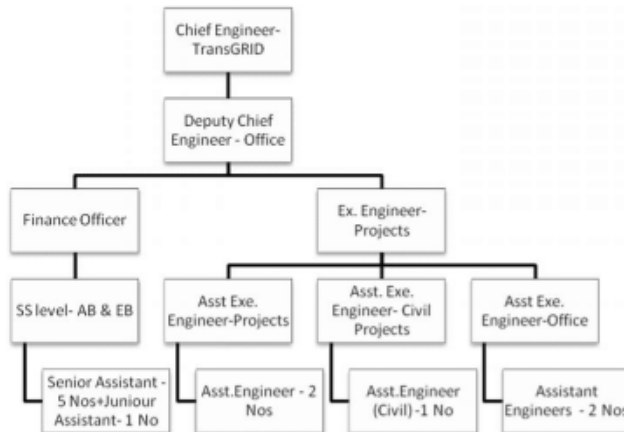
Chief Engineer-TransGRID

Deputy Chief Engineer - Office

Finance Officer

Ex. Engineer-Projects

SS level- AB & EB

Asst Exe. Engineer-Projects

Asst. Exe. Engineer- Civil Projects

Asst Exe. Engineer-Office

Senior Assistant - 5 Nos+Juniour Assistant- 1 No

Asst.Engineer - 2 Nos

Asst.Engineer (Civil) -1 No

Assistant Engineers - 2 Nos